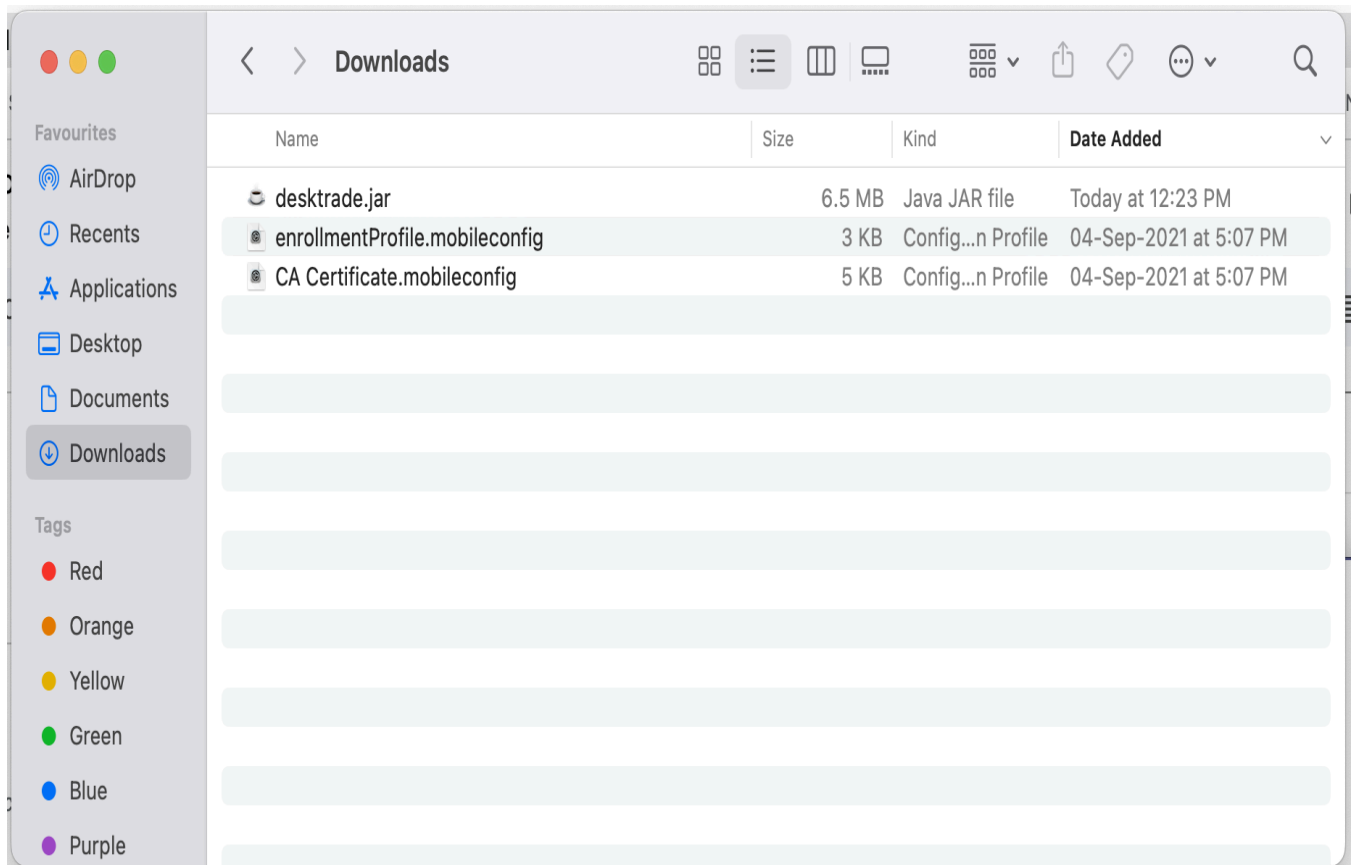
Downloads

Favourites
AirDrop
Recents
Applications
Desktop
Documents
Downloads

Tags
Red
Orange
Yellow
Green
Blue
Purple

| Name | Size | Kind | Date Added |
|---|---|---|---|
| desktrade.jar | 6.5 MB | Java JAR file | Today at 12:23 PM |
| enrollmentProfile.mobileconfig | 3 KB | Config…n Profile | 04-Sep-2021 at 5:07 PM |
| CA Certificate.mobileconfig | 5 KB | Config…n Profile | 04-Sep-2021 at 5:07 PM |